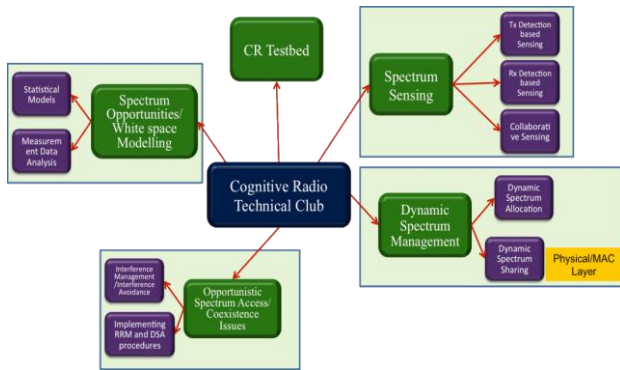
CR Testbed

Statistical Models

Measurement Data Analysis

Spectrum Opportunities/ White space Modelling

Spectrum Sensing

Tx Detection based Sensing

Rx Detection based Sensing

Collaborative Sensing

Cognitive Radio Technical Club

Dynamic Spectrum Management

Dynamic Spectrum Allocation

Dynamic Spectrum Sharing

Physical/MAC Layer

Interference Management /Interference Avoidance

Implementing RRM and DSA procedures

Opportunistic Spectrum Access/ Coexistence Issues